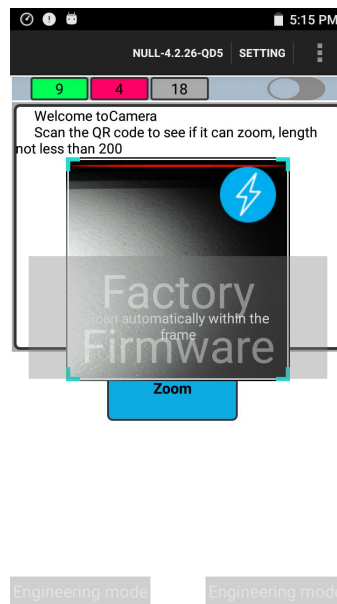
5:15 PM

NULL-4.2.26-QD5 SETTING

9 4 18

Welcome toCamera
Scan the QR code to see if it can zoom, length not less than 200

Factory
Scan automatically within the frame
Firmware

Zoom

Engineering mode Engineering mode